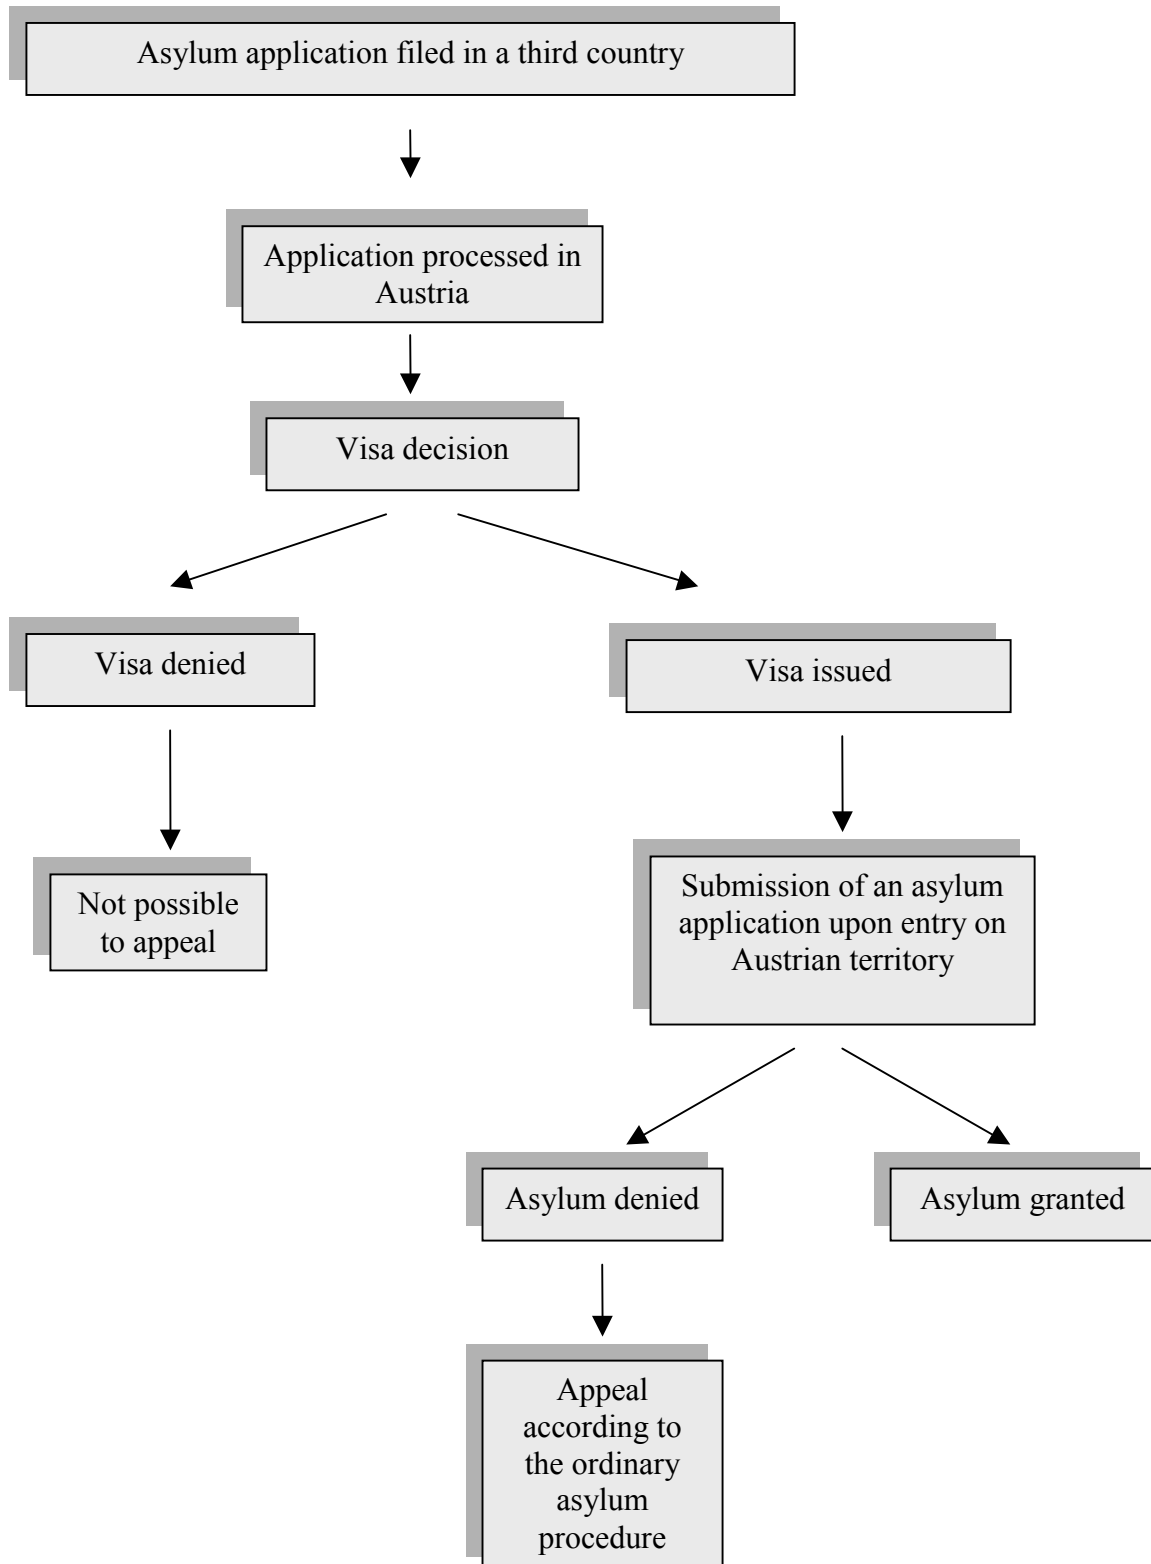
Asylum application filed in a third country

Application processed in Austria

Visa decision

Visa denied

Visa issued

Not possible to appeal

Submission of an asylum application upon entry on Austrian territory

Asylum denied

Asylum granted

Appeal according to the ordinary asylum procedure